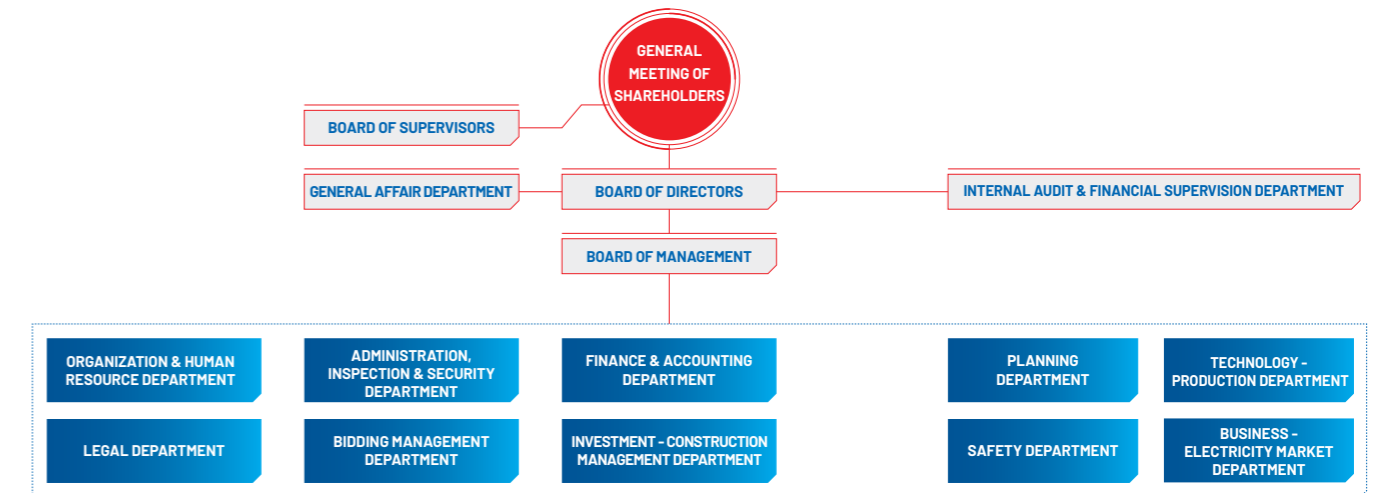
GENERAL MEETING OF SHAREHOLDERS

BOARD OF SUPERVISORS

GENERAL AFFAIR DEPARTMENT

BOARD OF DIRECTORS

INTERNAL AUDIT & FINANCIAL SUPERVISION DEPARTMENT

BOARD OF MANAGEMENT

ORGANIZATION & HUMAN RESOURCE DEPARTMENT

ADMINISTRATION, INSPECTION & SECURITY DEPARTMENT

FINANCE & ACCOUNTING DEPARTMENT

PLANNING DEPARTMENT

TECHNOLOGY - PRODUCTION DEPARTMENT

LEGAL DEPARTMENT

BIDDING MANAGEMENT DEPARTMENT

INVESTMENT - CONSTRUCTION MANAGEMENT DEPARTMENT

SAFETY DEPARTMENT

BUSINESS - ELECTRICITY MARKET DEPARTMENT